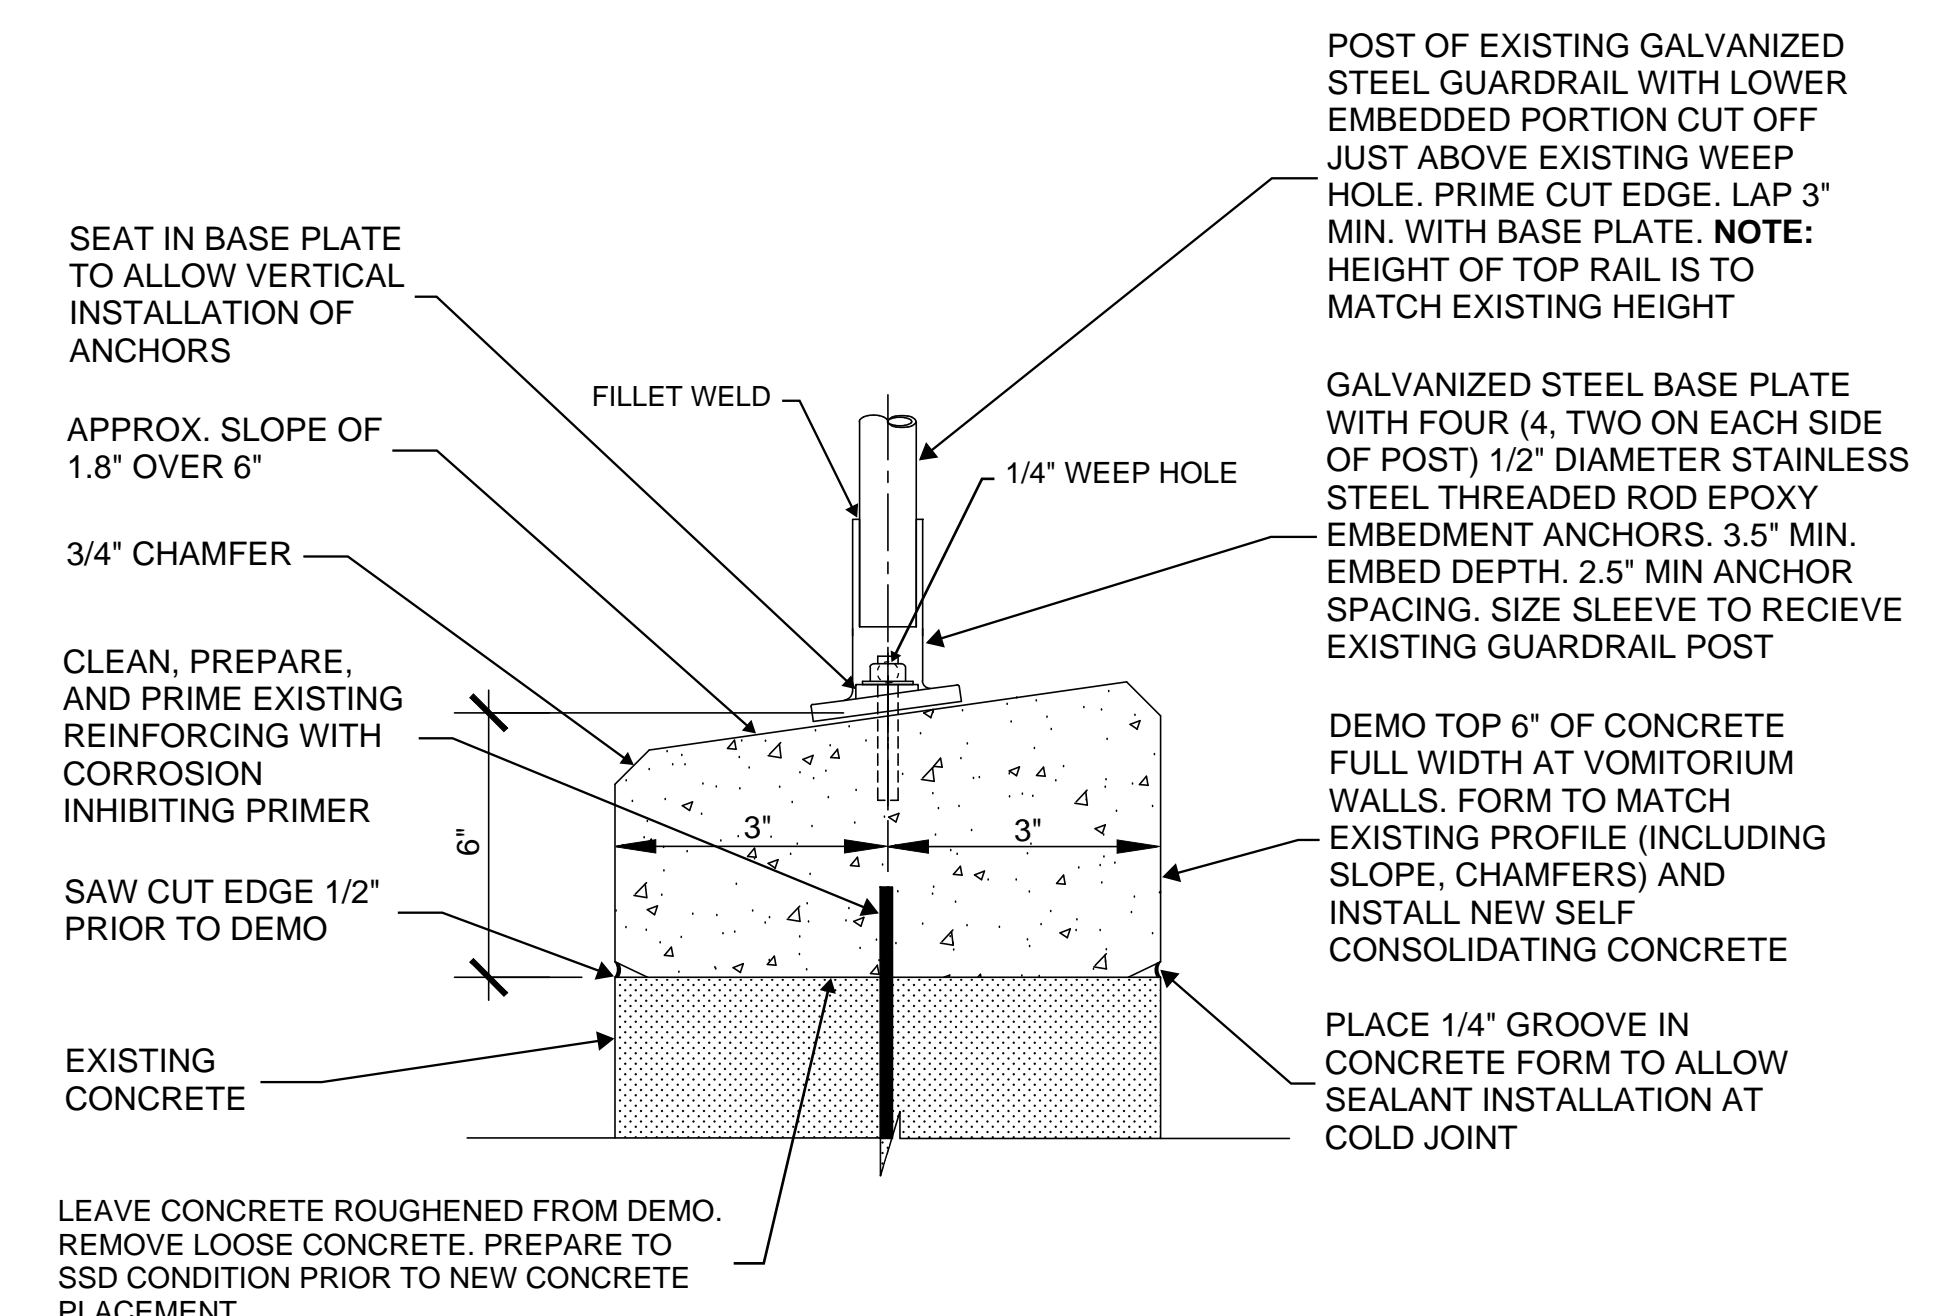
POST OF EXISTING GALVANIZED STEEL GUARDRAIL WITH LOWER EMBEDDED PORTION CUT OFF JUST ABOVE EXISTING WEEP HOLE. PRIME CUT EDGE. LAP 3" MIN. WITH BASE PLATE. **NOTE:** HEIGHT OF TOP RAIL IS TO MATCH EXISTING HEIGHT

SEAT IN BASE PLATE TO ALLOW VERTICAL INSTALLATION OF ANCHORS

FILLET WELD

GALVANIZED STEEL BASE PLATE WITH FOUR (4, TWO ON EACH SIDE OF POST) 1/2" DIAMETER STAINLESS STEEL THREADED ROD EPOXY EMBEDMENT ANCHORS. 3.5" MIN. EMBED DEPTH. 2.5" MIN ANCHOR SPACING. SIZE SLEEVE TO RECIEVE EXISTING GUARDRAIL POST

APPROX. SLOPE OF 1.8" OVER 6"

1/4" WEEP HOLE

3/4" CHAMFER

CLEAN, PREPARE, AND PRIME EXISTING REINFORCING WITH CORROSION INHIBITING PRIMER

DEMO TOP 6" OF CONCRETE FULL WIDTH AT VOMITORIUM WALLS. FORM TO MATCH EXISTING PROFILE (INCLUDING SLOPE, CHAMFERS) AND INSTALL NEW SELF CONSOLIDATING CONCRETE

6"

3"

3"

SAW CUT EDGE 1/2" PRIOR TO DEMO

EXISTING CONCRETE

PLACE 1/4" GROOVE IN CONCRETE FORM TO ALLOW SEALANT INSTALLATION AT COLD JOINT

LEAVE CONCRETE ROUGHENED FROM DEMO. REMOVE LOOSE CONCRETE. PREPARE TO SSD CONDITION PRIOR TO NEW CONCRETE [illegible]